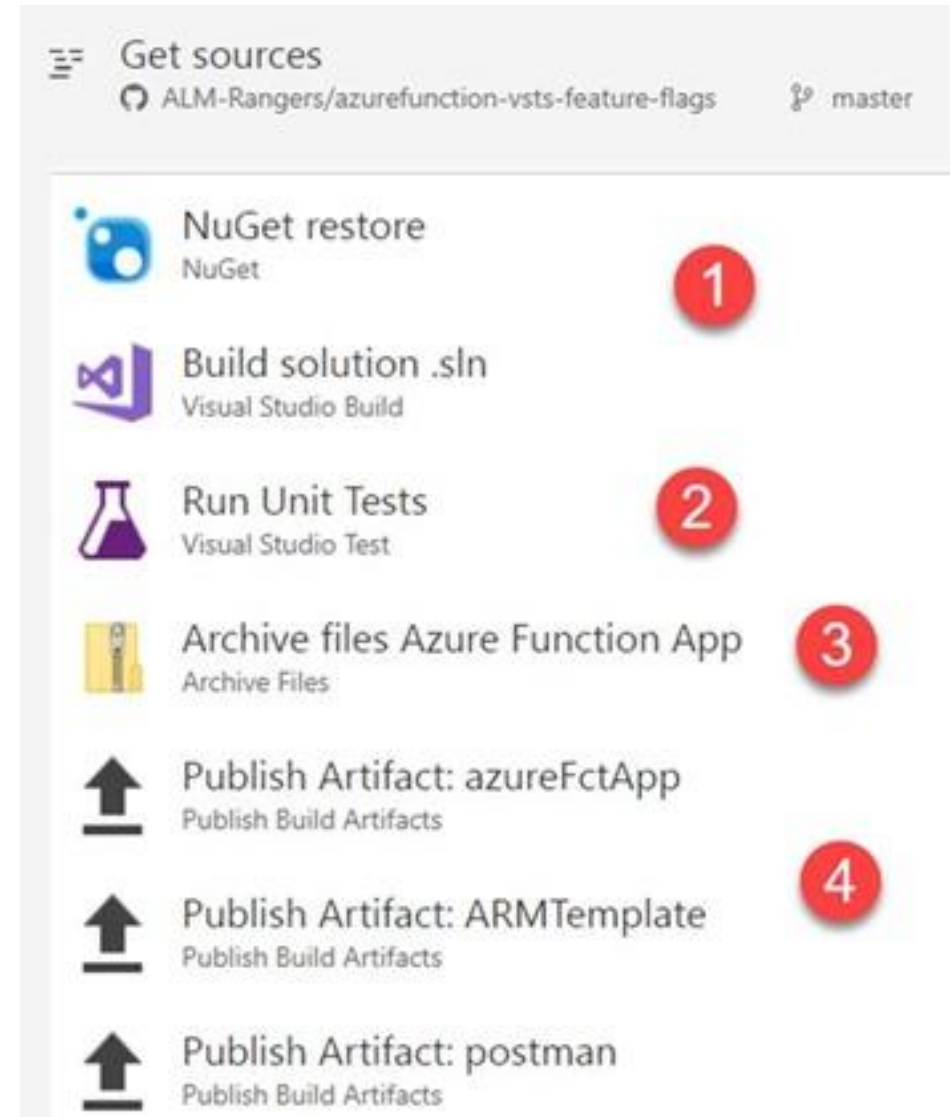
Get sources
ALM-Rangers/azurefunction-vsts-feature-flags master

NuGet restore
NuGet

1

Build solution .sln
Visual Studio Build

Run Unit Tests
Visual Studio Test

2

Archive files Azure Function App
Archive Files

3

Publish Artifact: azureFctApp
Publish Build Artifacts

4

Publish Artifact: ARMTemplate
Publish Build Artifacts

Publish Artifact: postman
Publish Build Artifacts